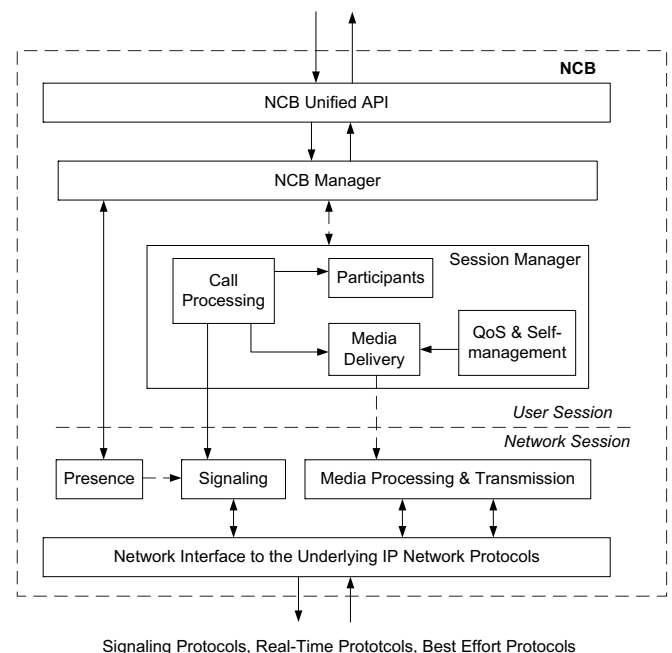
NCB

NCB Unified API

NCB Manager

Session Manager

Call Processing

Participants

Media Delivery

QoS & Self-management

User Session

Network Session

Presence

Signaling

Media Processing & Transmission

Network Interface to the Underlying IP Network Protocols

Signaling Protocols, Real-Time Prototcols, Best Effort Protocols